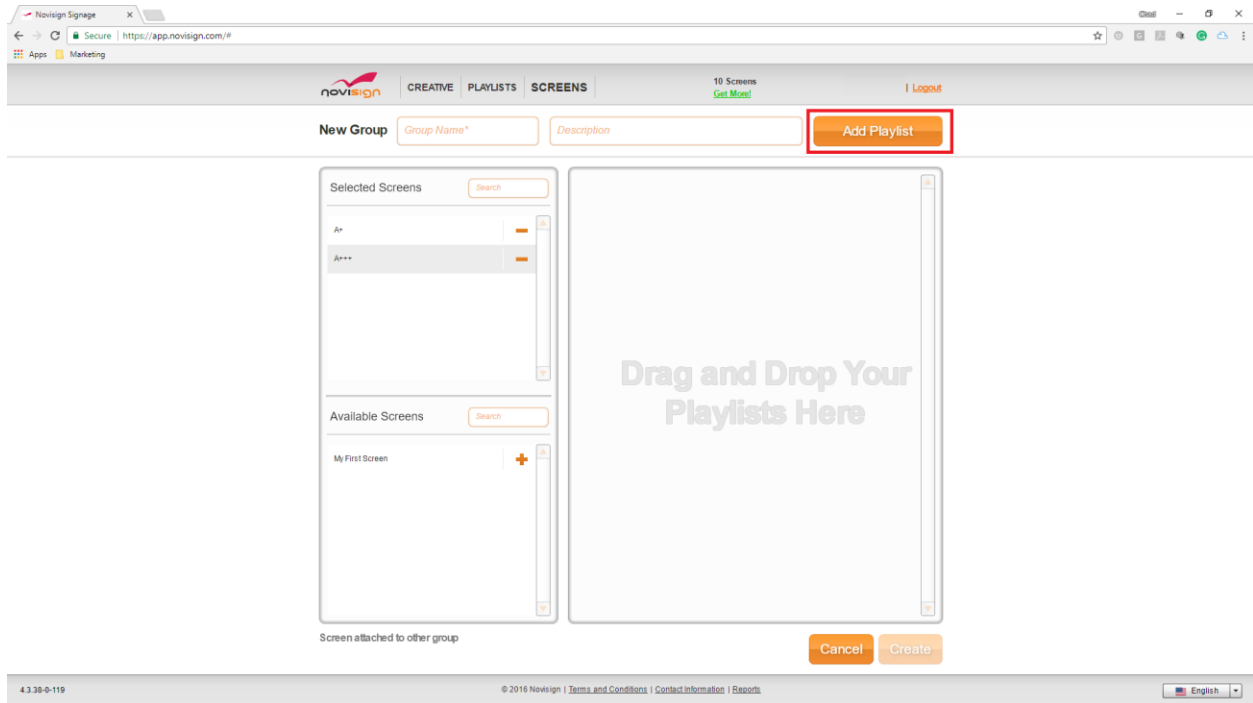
Novisign Signage ×

Secure | https://app.novisign.com/#

Apps Marketing

novisign CREATIVE PLAYLISTS SCREENS 10 Screens Get More! | Logout

New Group Group Name* Description Add Playlist

Selected Screens Search

A+

A+++

Available Screens Search

My First Screen

Drag and Drop Your Playlists Here

Screen attached to other group

Cancel Create

4.3.38-0-119

© 2016 Novisign | Terms and Conditions | Contact Information | Reports

English